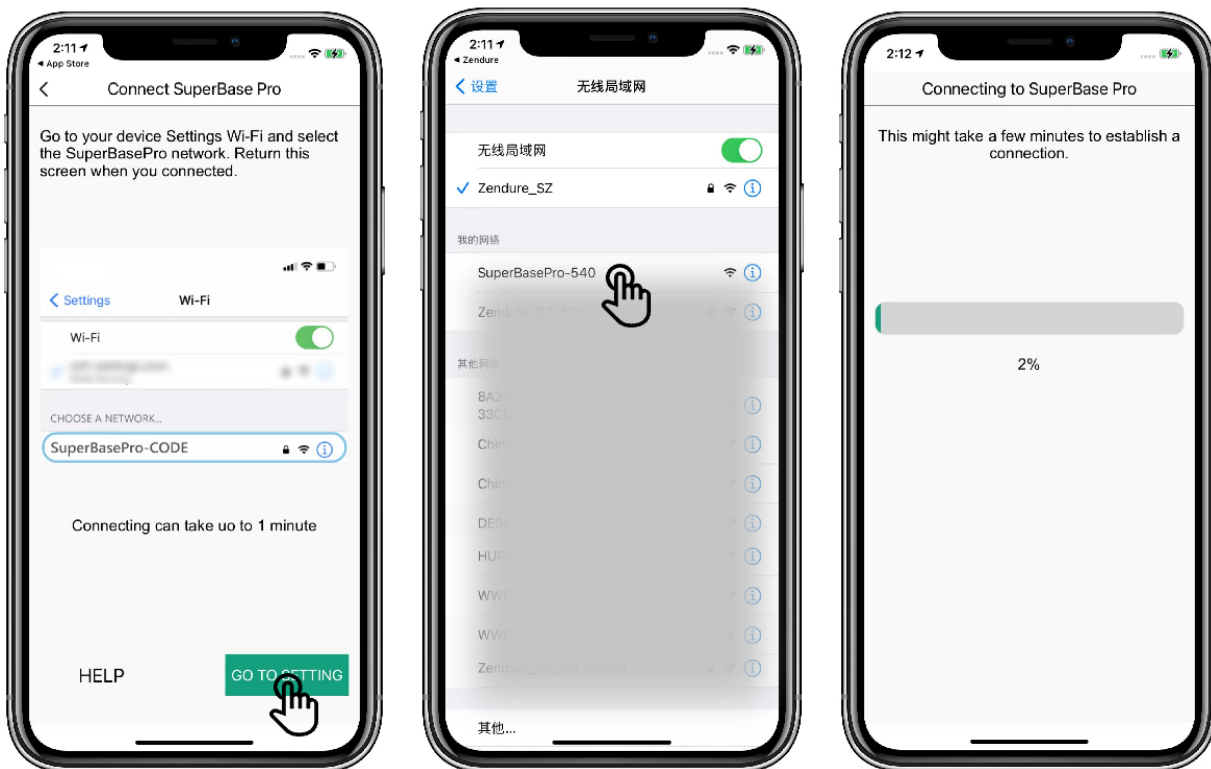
2:11
◂ App Store

Connect SuperBase Pro

Go to your device Settings Wi-Fi and select the SuperBasePro network. Return this screen when you connected.

Settings Wi-Fi

Wi-Fi

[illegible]

CHOOSE A NETWORK...

SuperBasePro-CODE

Connecting can take uo to 1 minute

HELP

GO TO SETTING

2:11
◂ Zendure

设置 无线局域网

无线局域网

Zendure_SZ

我的网络

SuperBasePro-540

Zendure_SZ_5G

其他网络

8A2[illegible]
33C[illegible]

Chin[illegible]

Chin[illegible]

DES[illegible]

HUP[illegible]

WW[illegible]

WW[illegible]

Zendure_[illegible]_ROOM

其他...

2:12

Connecting to SuperBase Pro

This might take a few minutes to establish a connection.

2%